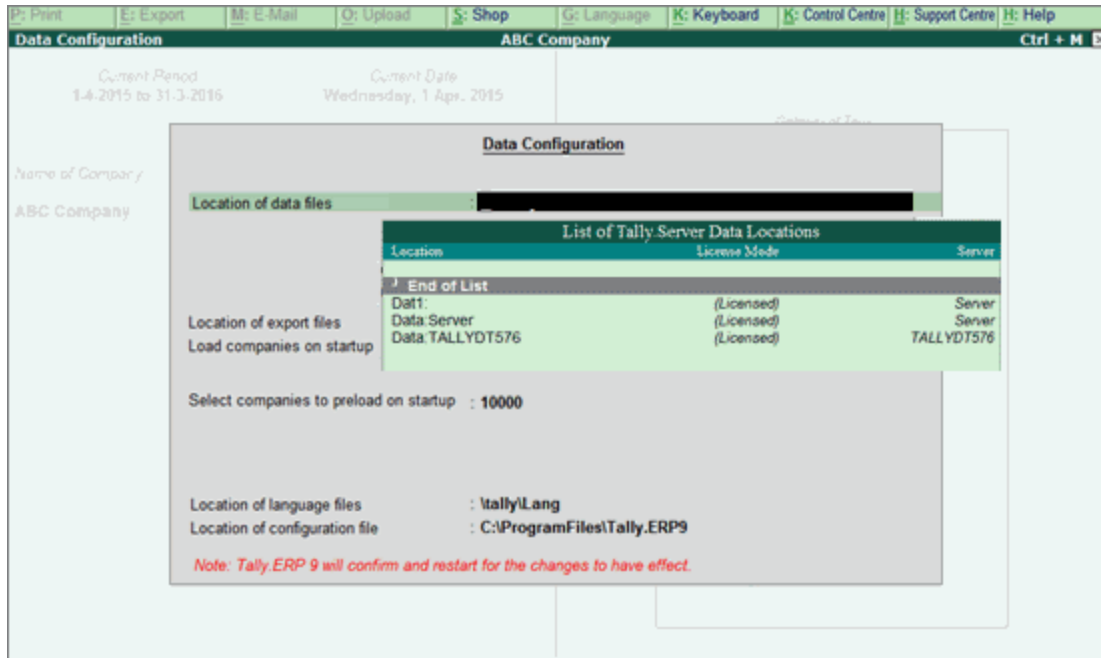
P: Print | E: Export | M: E-Mail | O: Upload | S: Shop | G: Language | K: Keyboard | K: Control Centre | H: Support Centre | H: Help

Data Configuration
ABC Company
Ctrl + M

Current Period
1-4-2015 to 31-3-2016

Current Date
Wednesday, 1 Apr, 2015

Name of Company
ABC Company

Data Configuration

Location of data files :

List of Tally.Server Data Locations

| Location | License Mode | Server |
|---|---|---|
| End of List | | |
| Dat1: | (Licensed) | Server |
| Data:Server | (Licensed) | Server |
| Data:TALLYDT576 | (Licensed) | TALLYDT576 |

Location of export files
Load companies on startup

Select companies to preload on startup : 10000

Location of language files : \tally\Lang
Location of configuration file : C:\ProgramFiles\Tally.ERP9

Note: Tally.ERP 9 will confirm and restart for the changes to have effect.